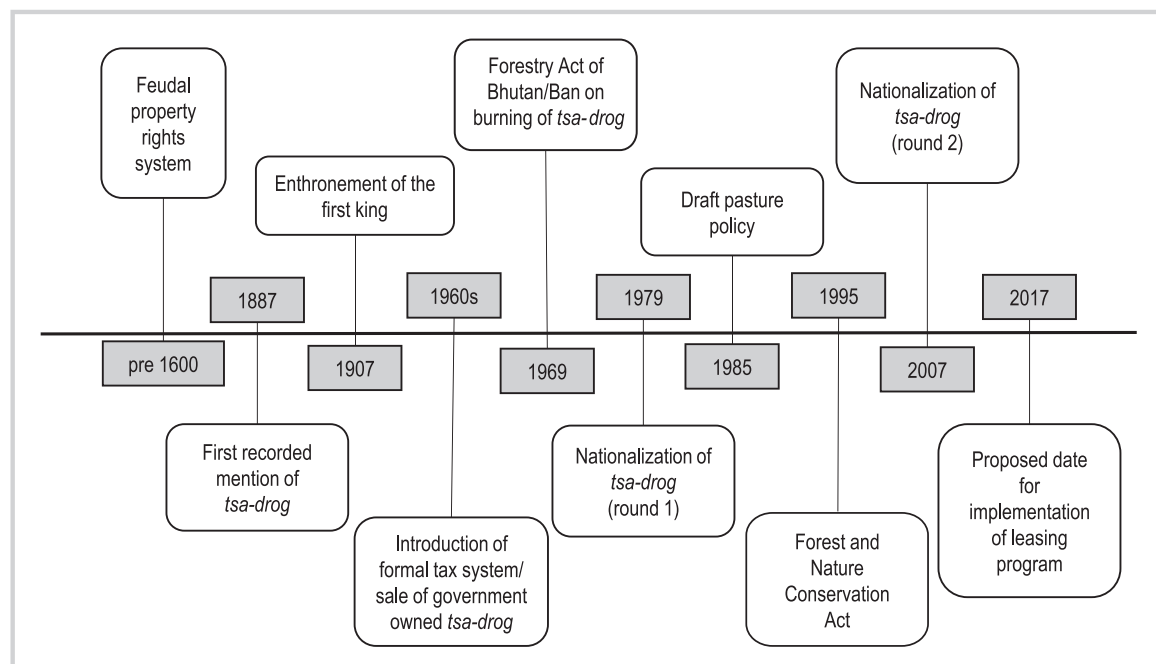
pre 1600
Feudal property rights system

1887
First recorded mention of *tsa-drog*

1907
Enthronement of the first king

1960s
Introduction of formal tax system/ sale of government owned *tsa-drog*

1969
Forestry Act of Bhutan/Ban on burning of *tsa-drog*

1979
Nationalization of *tsa-drog* (round 1)

1985
Draft pasture policy

1995
Forest and Nature Conservation Act

2007
Nationalization of *tsa-drog* (round 2)

2017
Proposed date for implementation of leasing program